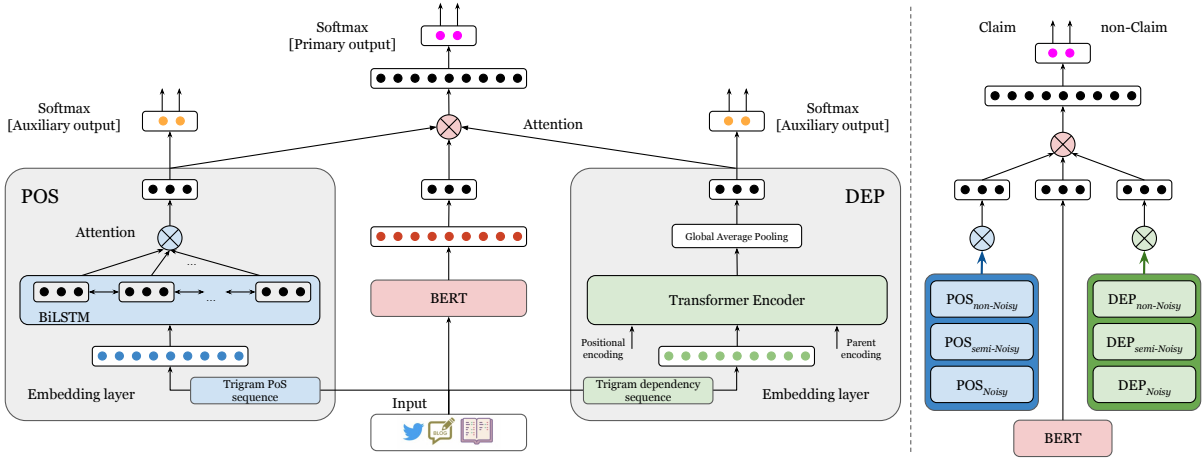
Softmax
[Primary output]

Softmax
[Auxiliary output]

Attention

Softmax
[Auxiliary output]

POS

Attention

...

...

BiLSTM

Embedding layer

Trigram PoS sequence

BERT

Input

DEP

Global Average Pooling

Transformer Encoder

Positional encoding

Parent encoding

Trigram dependency sequence

Embedding layer

Claim

non-Claim

POS$_{non\text{-}Noisy}$

POS$_{semi\text{-}Noisy}$

POS$_{Noisy}$

DEP$_{non\text{-}Noisy}$

DEP$_{semi\text{-}Noisy}$

DEP$_{Noisy}$

BERT